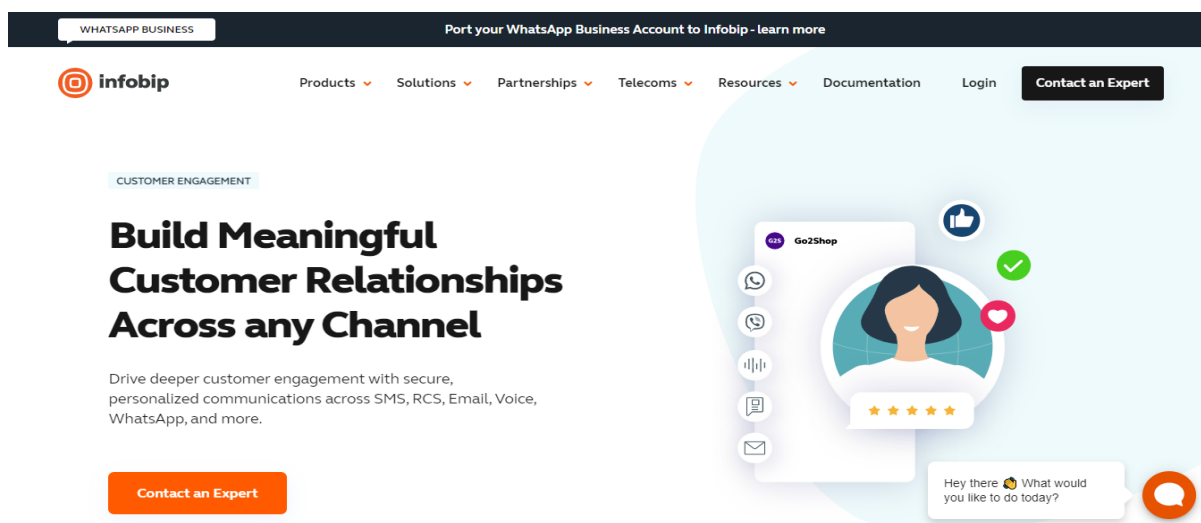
WHATSAPP BUSINESS

Port your WhatsApp Business Account to Infobip - learn more

infobip

Products Solutions Partnerships Telecoms Resources Documentation Login Contact an Expert

CUSTOMER ENGAGEMENT

Build Meaningful Customer Relationships Across any Channel

Drive deeper customer engagement with secure, personalized communications across SMS, RCS, Email, Voice, WhatsApp, and more.

Contact an Expert

G2S Go2Shop

Hey there 👋 What would you like to do today?